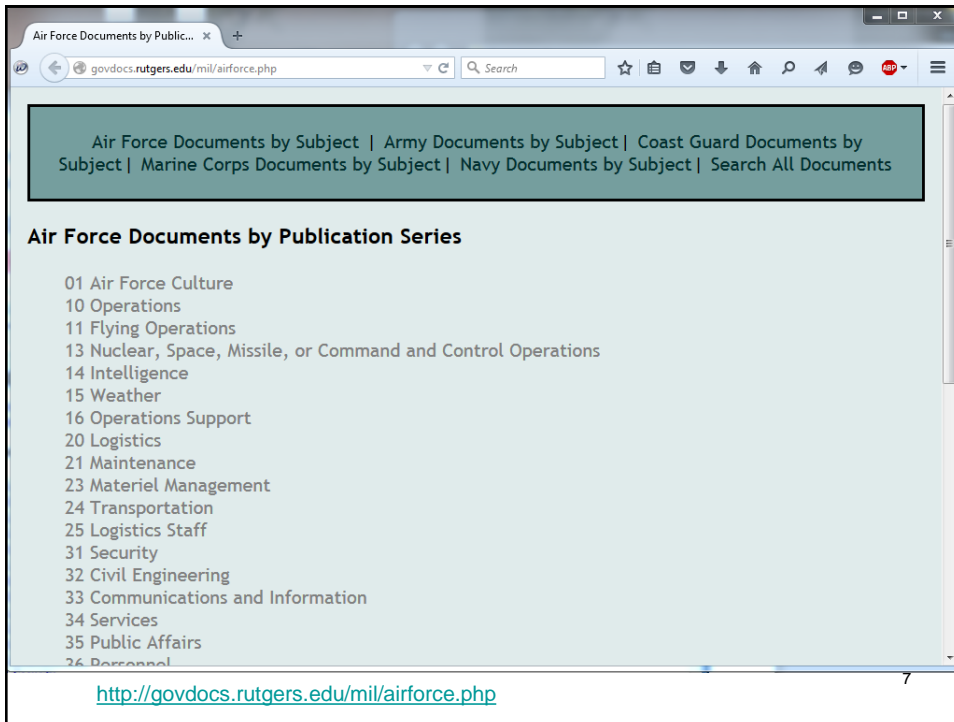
Air Force Documents by Public... ×

govdocs.rutgers.edu/mil/airforce.php

Search

ABP

Air Force Documents by Subject | Army Documents by Subject | Coast Guard Documents by Subject | Marine Corps Documents by Subject | Navy Documents by Subject | Search All Documents

Air Force Documents by Publication Series

01 Air Force Culture
10 Operations
11 Flying Operations
13 Nuclear, Space, Missile, or Command and Control Operations
14 Intelligence
15 Weather
16 Operations Support
20 Logistics
21 Maintenance
23 Materiel Management
24 Transportation
25 Logistics Staff
31 Security
32 Civil Engineering
33 Communications and Information
34 Services
35 Public Affairs
36 Personnel

7

http://govdocs.rutgers.edu/mil/airforce.php